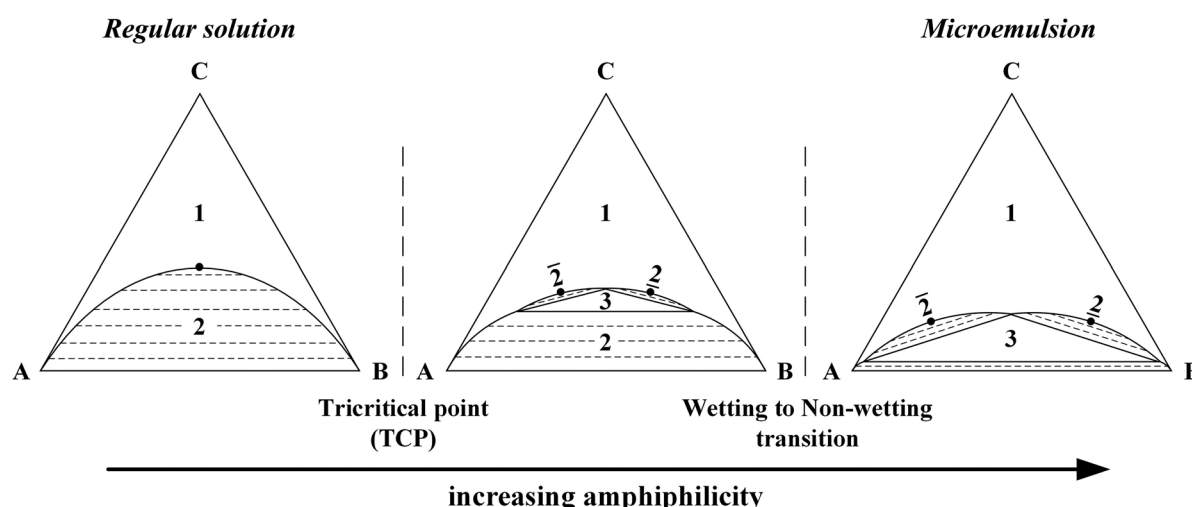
Regular solution

Microemulsion

C

1

2

A

B

C

1

$\bar{2}$

$\underline{2}$

3

2

A

B

C

1

$\bar{2}$

$\underline{2}$

3

A

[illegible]

Tricritical point (TCP)

Wetting to Non-wetting transition

increasing amphiphilicity